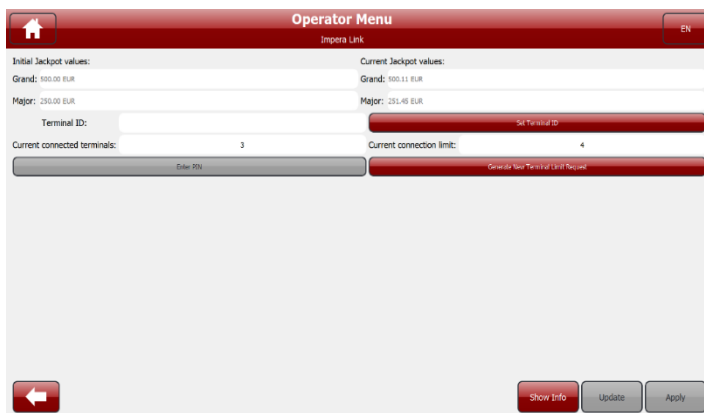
Operator Menu
Impera Link
EN

Initial Jackpot values:
Grand: 500.00 EUR
Major: 250.00 EUR

Current Jackpot values:
Grand: 500.11 EUR
Major: 251.45 EUR

Terminal ID:
Set Terminal ID

Current connected terminals: 3
Current connection limit: 4

Enter PIN
Generate New Terminal Limit Request

Show Info
Update
Apply